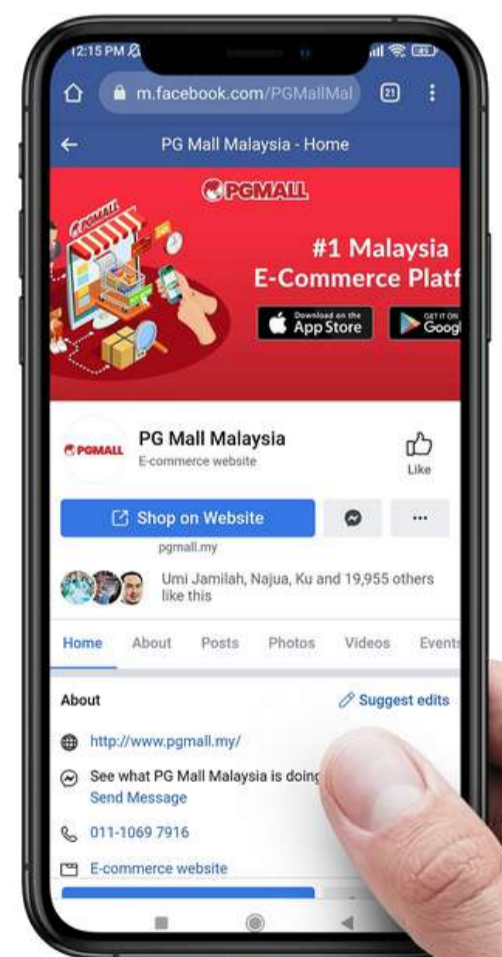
12:15 PM

m.facebook.com/PGMallMal

21

PG Mall Malaysia - Home

PGMALL

PGMALL

#1 Malaysia E-Commerce Platf

Download on the App Store

GET IT ON Googl

PGMALL

PG Mall Malaysia
E-commerce website

Like

Shop on Website

pgmall.my

Umi Jamilah, Najua, Ku and 19,955 others like this

Home About Posts Photos Videos Event

About

Suggest edits

http://www.pgmall.my/

See what PG Mall Malaysia is doing
Send Message

011-1069 7916

E-commerce website